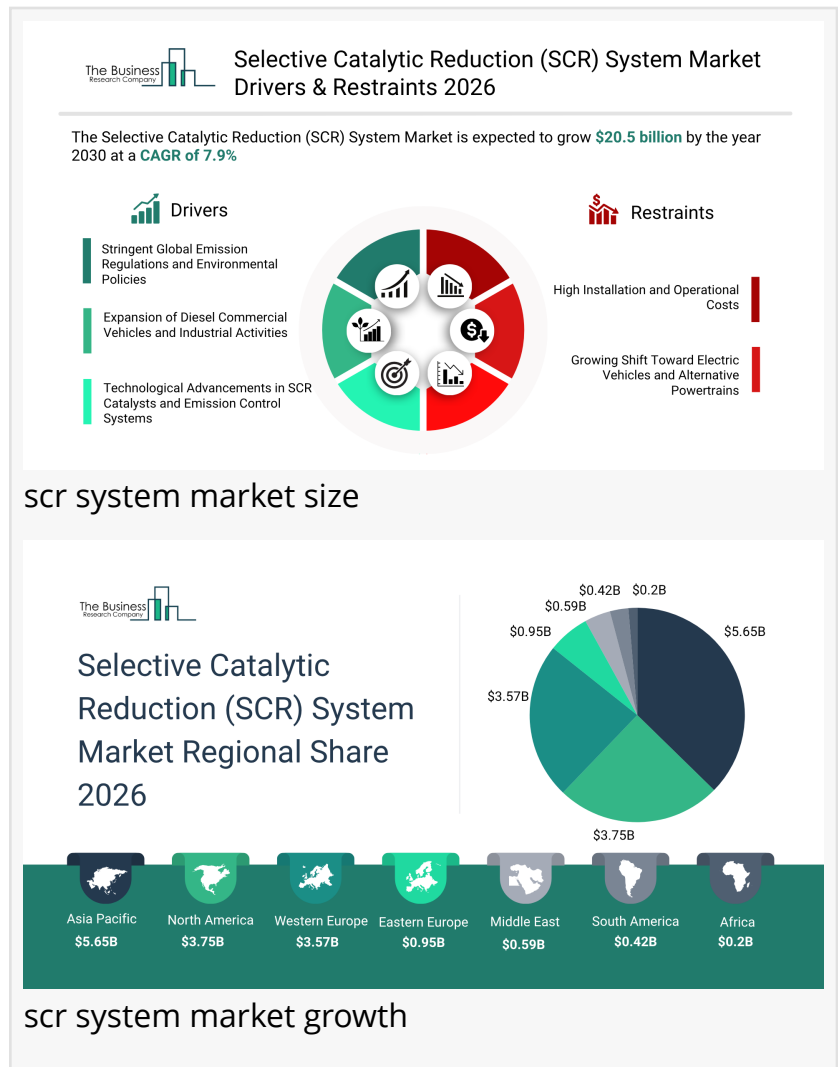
The Business Research Company

Selective Catalytic Reduction (SCR) System Market Drivers & Restraints 2026

The Selective Catalytic Reduction (SCR) System Market is expected to grow $20.5 billion by the year 2030 at a CAGR of 7.9%

Drivers

Stringent Global Emission Regulations and Environmental Policies

Expansion of Diesel Commercial Vehicles and Industrial Activities

Technological Advancements in SCR Catalysts and Emission Control Systems

Restraints

High Installation and Operational Costs

Growing Shift Toward Electric Vehicles and Alternative Powertrains

scr system market size

The Business Research Company

Selective Catalytic Reduction (SCR) System Market Regional Share 2026

$0.42B $0.2B $0.59B $0.95B $5.65B $3.57B $3.75B

Asia Pacific $5.65B
North America $3.75B
Western Europe $3.57B
Eastern Europe $0.95B
Middle East $0.59B
South America $0.42B
Africa $0.2B

scr system market growth